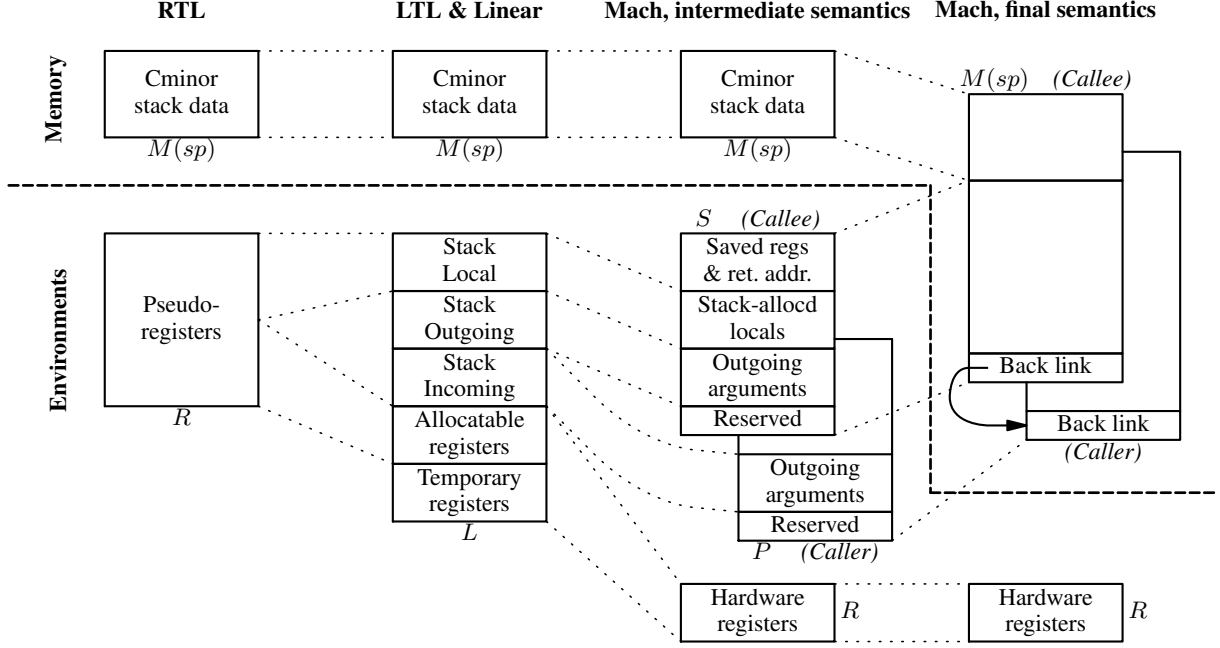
RTL

LTL & Linear

Mach, intermediate semantics

Mach, final semantics

Memory

Cminor stack data

$M(sp)$

Cminor stack data

$M(sp)$

Cminor stack data

$M(sp)$

$M(sp)$ (Callee)

Environments

Pseudo-registers

$R$

Stack Local

Stack Outgoing

Stack Incoming

Allocatable registers

Temporary registers

$L$

$S$ (Callee)

Saved regs & ret. addr.

Stack-allocd locals

Outgoing arguments

Reserved

Outgoing arguments

Reserved

$P$ (Caller)

Back link

Back link

(Caller)

Hardware registers

$R$

Hardware registers

$R$